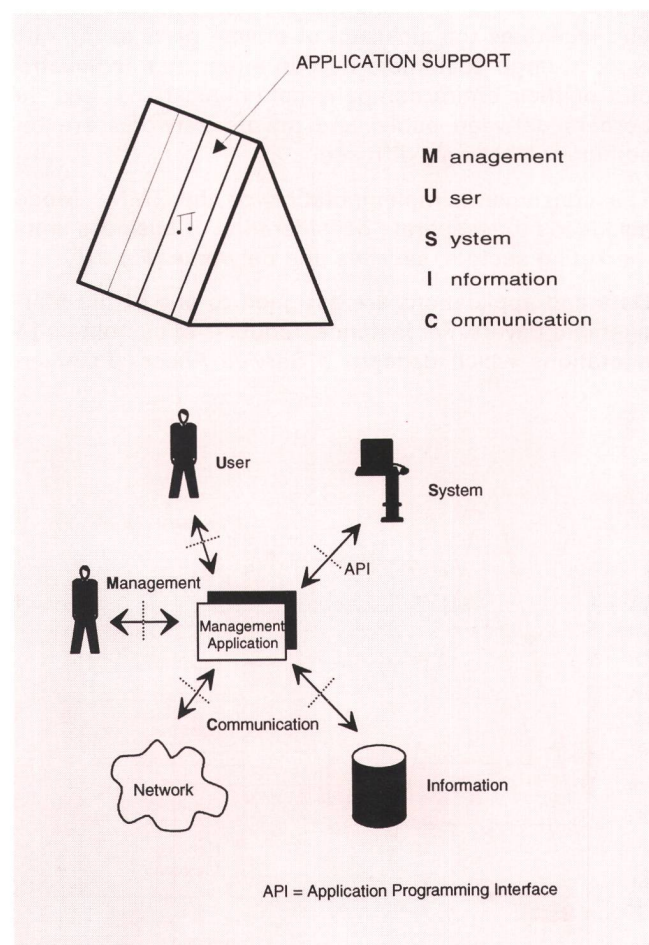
APPLICATION SUPPORT

M anagement

U ser

S ystem

I nformation

C ommunication

User

System

API

Management

Management Application

Communication

Network

Information

API = Application Programming Interface